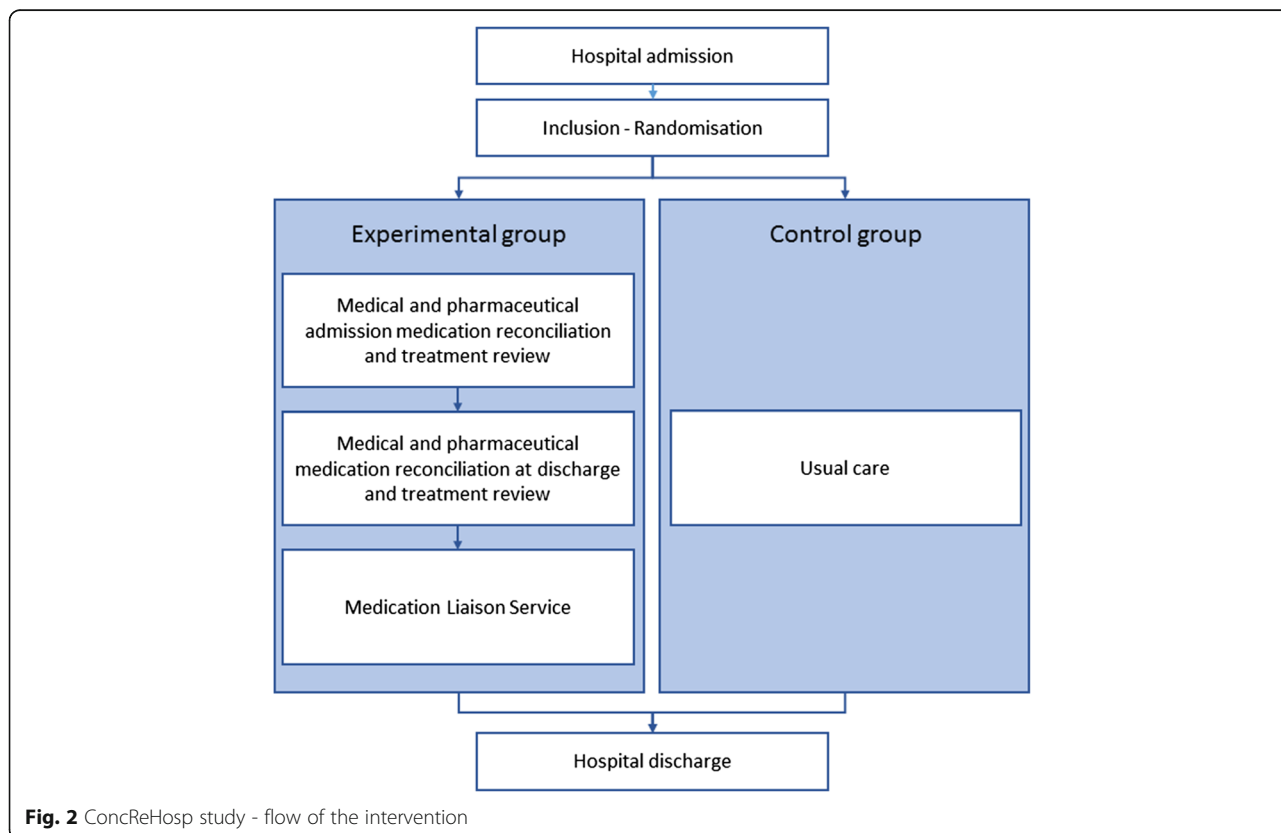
Hospital admission

Inclusion - Randomisation

Experimental group

Medical and pharmaceutical admission medication reconciliation and treatment review

Medical and pharmaceutical medication reconciliation at discharge and treatment review

Medication Liaison Service

Control group

Usual care

Hospital discharge

**Fig. 2** ConcReHosp study - flow of the intervention